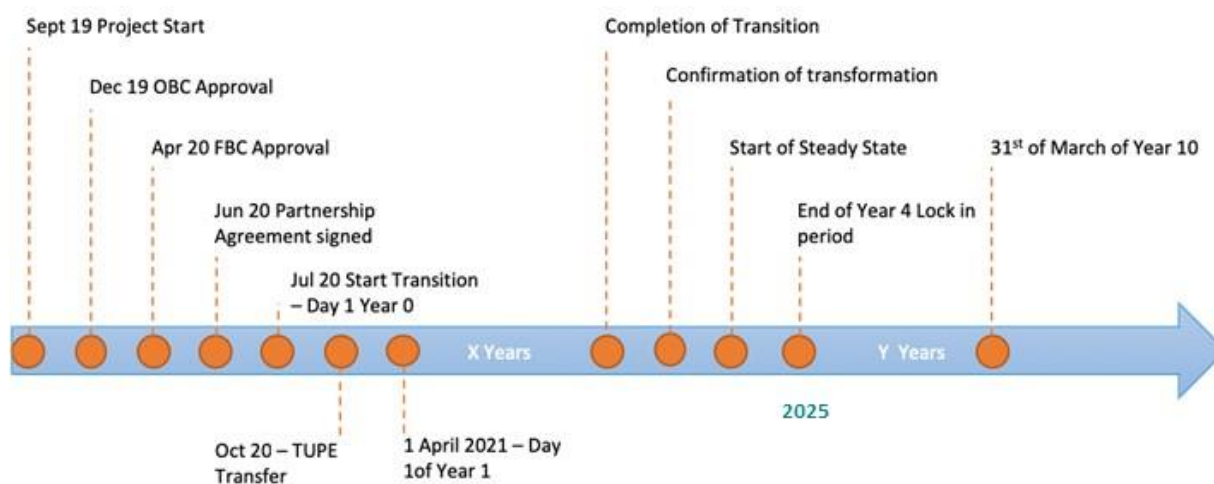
Sept 19 Project Start

Dec 19 OBC Approval

Apr 20 FBC Approval

Jun 20 Partnership Agreement signed

Jul 20 Start Transition – Day 1 Year 0

Completion of Transition

Confirmation of transformation

Start of Steady State

End of Year 4 Lock in period

31$^{st}$ of March of Year 10

X Years

Y Years

2025

Oct 20 – TUPE Transfer

1 April 2021 – Day 1of Year 1